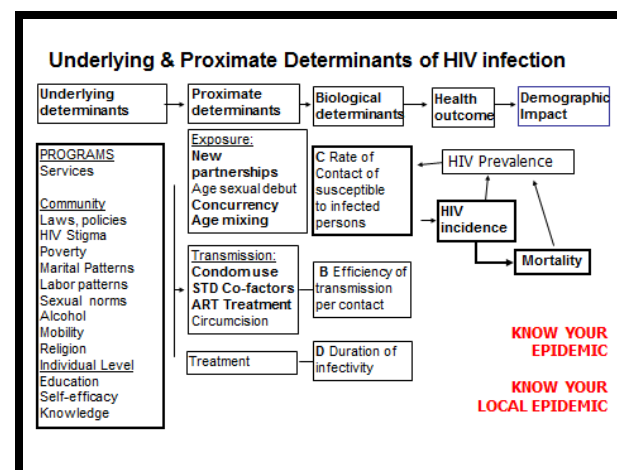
Underlying & Proximate Determinants of HIV infection

Underlying determinants

Proximate determinants

Biological determinants

Health outcome

Demographic Impact

PROGRAMS
Services

Community
Laws, policies
HIV Stigma
Poverty
Marital Patterns
Labor patterns
Sexual norms
Alcohol
Mobility
Religion
Individual Level
Education
Self-efficacy
Knowledge

Exposure:
New partnerships
Age sexual debut
Concurrency
Age mixing

C Rate of Contact of susceptible to infected persons

HIV Prevalence

HIV incidence

Mortality

Transmission:
Condom use
STD Co-factors
ART Treatment
Circumcision

B Efficiency of transmission per contact

Treatment

D Duration of infectivity

KNOW YOUR EPIDEMIC

KNOW YOUR LOCAL EPIDEMIC